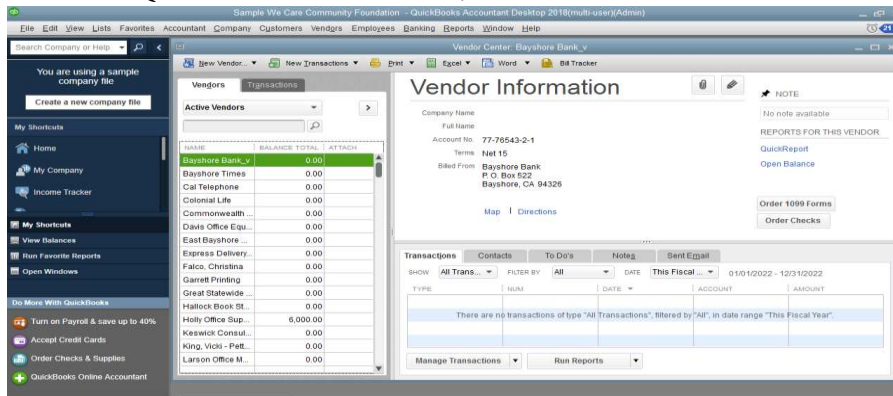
Sample We Care Community Foundation - QuickBooks Accountant Desktop 2018(multi-user)(Admin)

File Edit View Lists Favorites Accountant Company Customers Vendors Employees Banking Reports Window Help

Search Company or Help

You are using a sample company file

Create a new company file

My Shortcuts

Home

My Company

Income Tracker

My Shortcuts

View Balances

Run Favorite Reports

Open Windows

Do More With QuickBooks

Turn on Payroll & save up to 40%

Accept Credit Cards

Order Checks & Supplies

QuickBooks Online Accountant

Vendor Center: Bayshore Bank_v

New Vendor... New Transactions Print Excel Word Bill Tracker

Vendors Transactions

Active Vendors

| NAME | BALANCE TOTAL | ATTACH |
|---|---|---|
| Bayshore Bank_v | 0.00 | |
| Bayshore Times | 0.00 | |
| Cal Telephone | 0.00 | |
| Colonial Life | 0.00 | |
| Commonwealth ... | 0.00 | |
| Davis Office Equ... | 0.00 | |
| East Bayshore ... | 0.00 | |
| Express Delivery... | 0.00 | |
| Falco, Christina | 0.00 | |
| Garrett Printing | 0.00 | |
| Great Statewide ... | 0.00 | |
| Hallock Book St... | 0.00 | |
| Holly Office Sup... | 6,000.00 | |
| Keswick Consul... | 0.00 | |
| King, Vicki - Pett... | 0.00 | |
| Larson Office M... | 0.00 | |

Vendor Information

Company Name
Full Name
Account No. 77-76543-2-1
Terms Net 15
Billed From Bayshore Bank
P. O. Box 522
Bayshore, CA 94326

Map | Directions

NOTE
No note available

REPORTS FOR THIS VENDOR
QuickReport
Open Balance

Order 1099 Forms
Order Checks

Transactions Contacts To Do's Notes Sent Email

SHOW All Trans... FILTER BY All DATE This Fiscal ... 01/01/2022 - 12/31/2022

| TYPE | NUM | DATE | ACCOUNT | AMOUNT |
|---|---|---|---|---|

There are no transactions of type "All Transactions", filtered by "All", in date range "This Fiscal Year".

Manage Transactions Run Reports